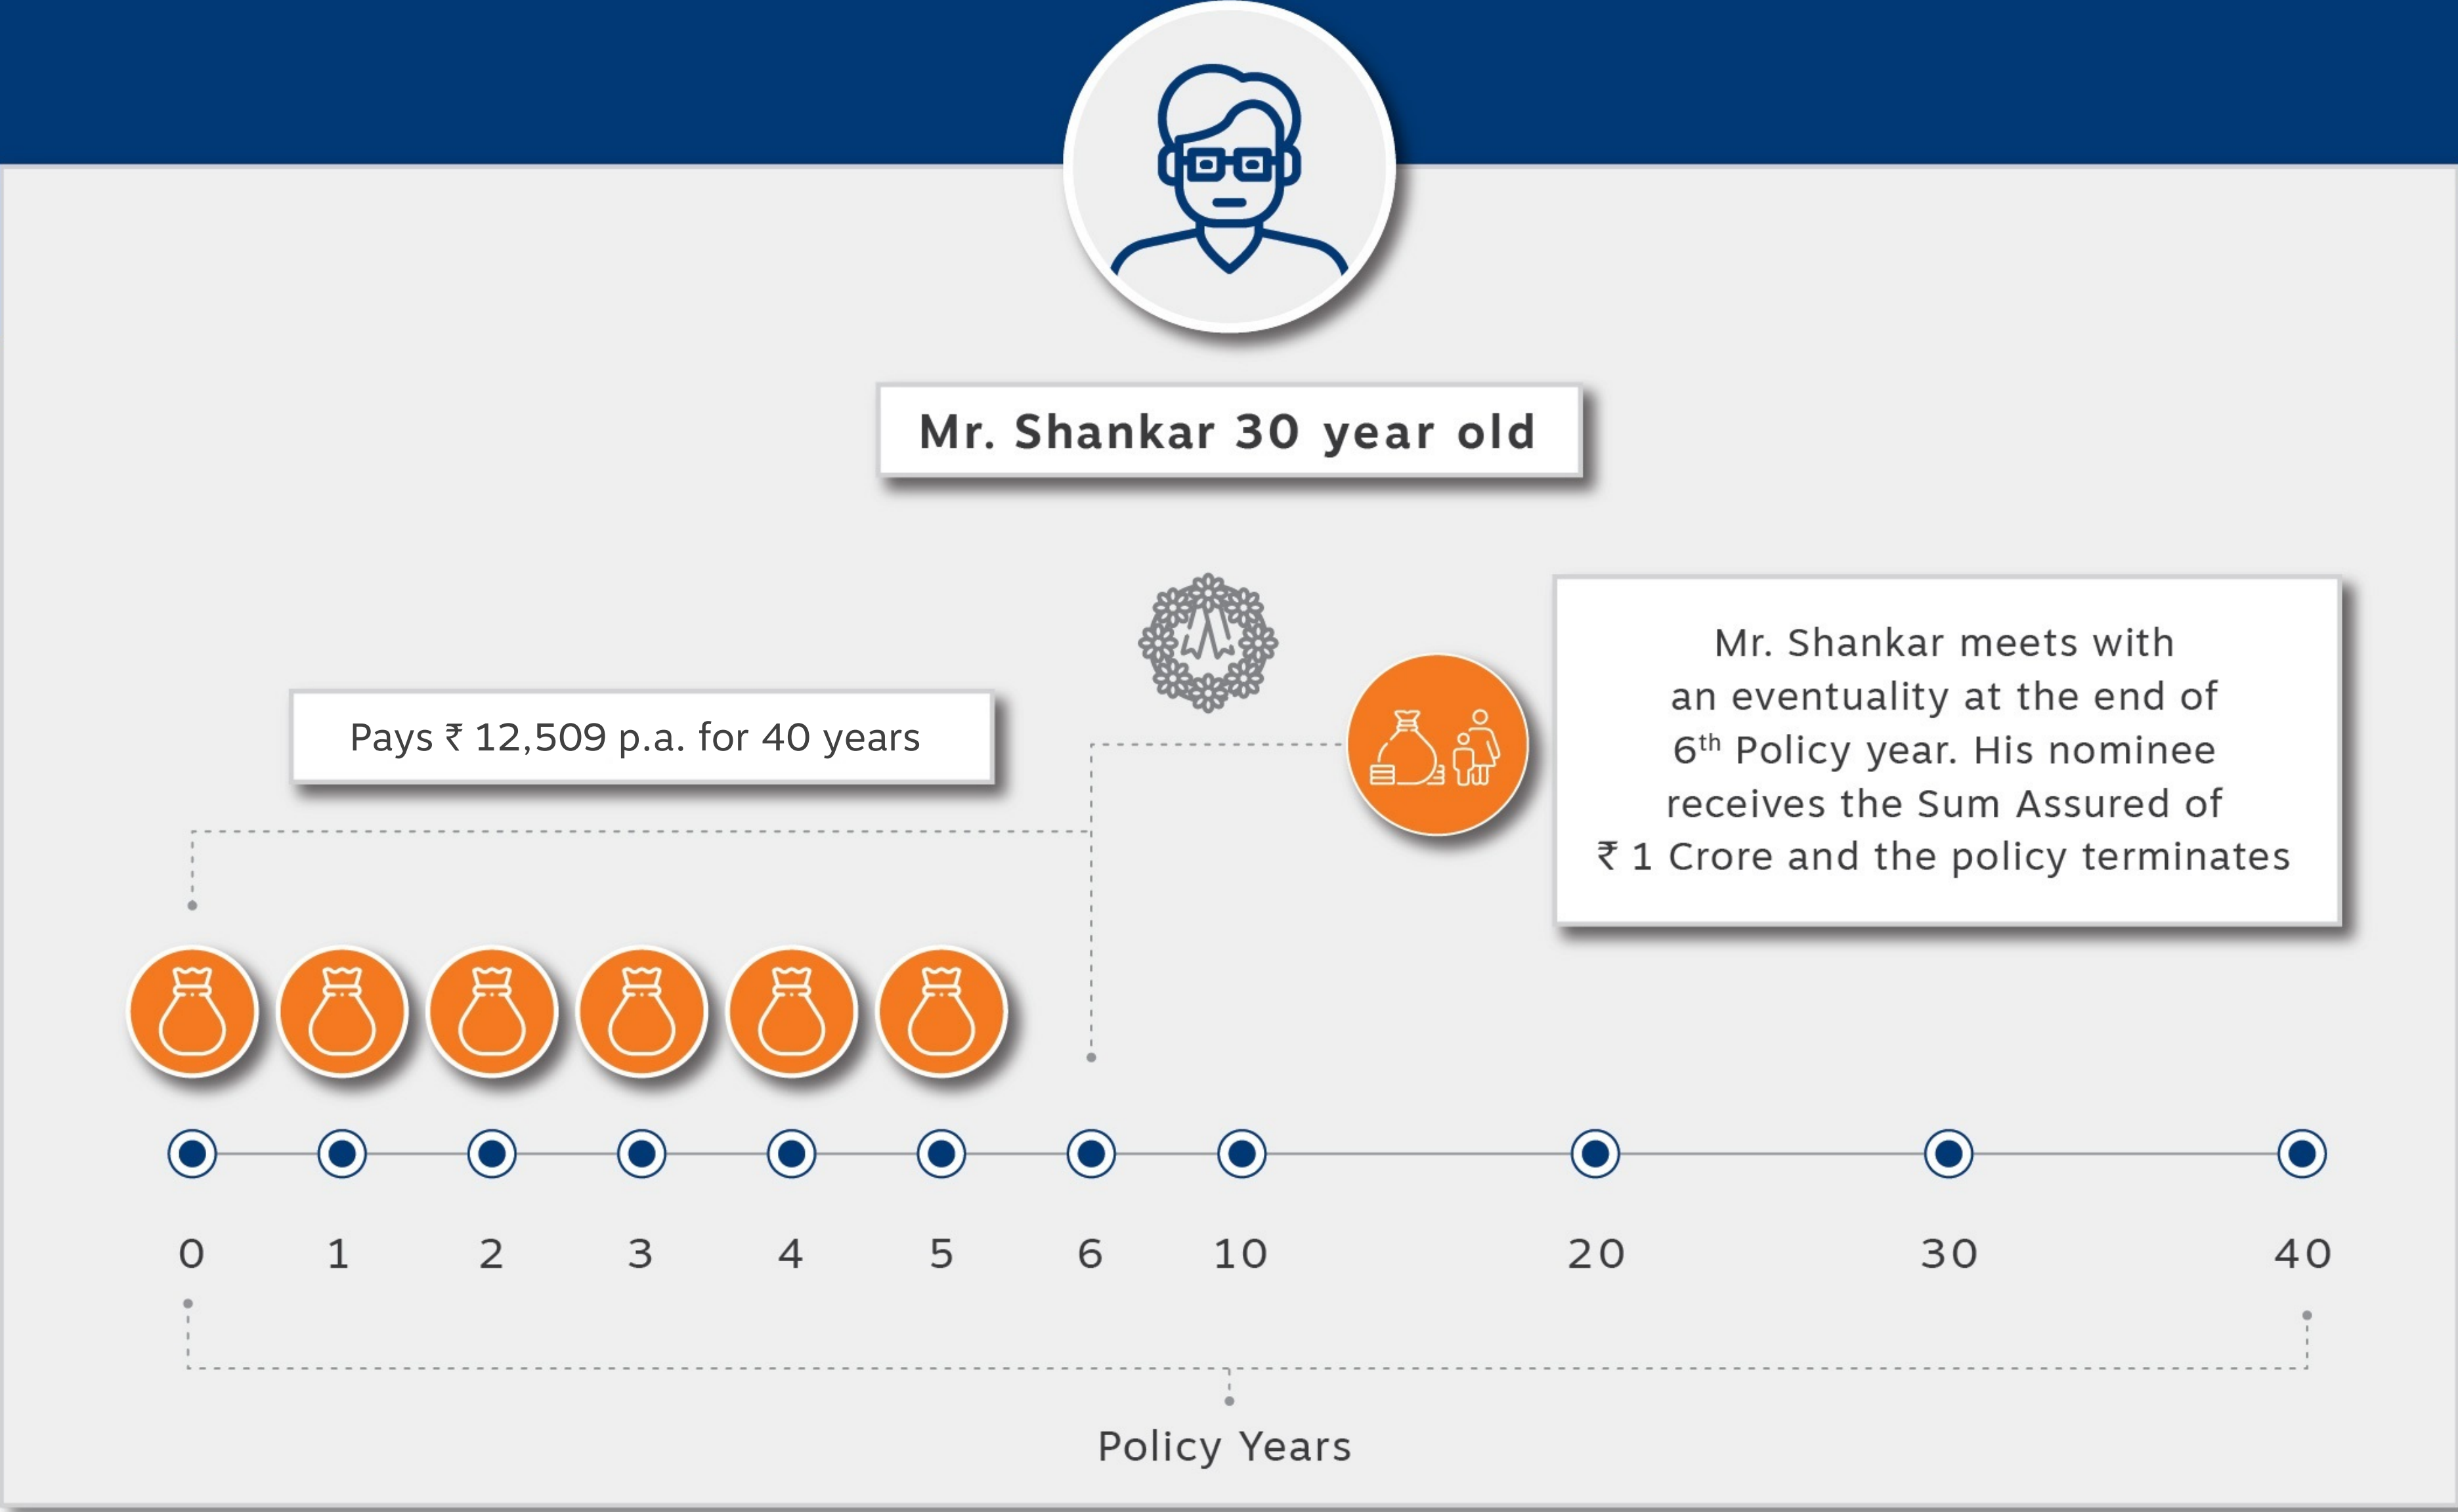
Mr. Shankar 30 year old

Pays ₹ 12,509 p.a. for 40 years

Mr. Shankar meets with an eventuality at the end of 6$^{th}$ Policy year. His nominee receives the Sum Assured of ₹ 1 Crore and the policy terminates

0 1 2 3 4 5 6 10 20 30 40

Policy Years